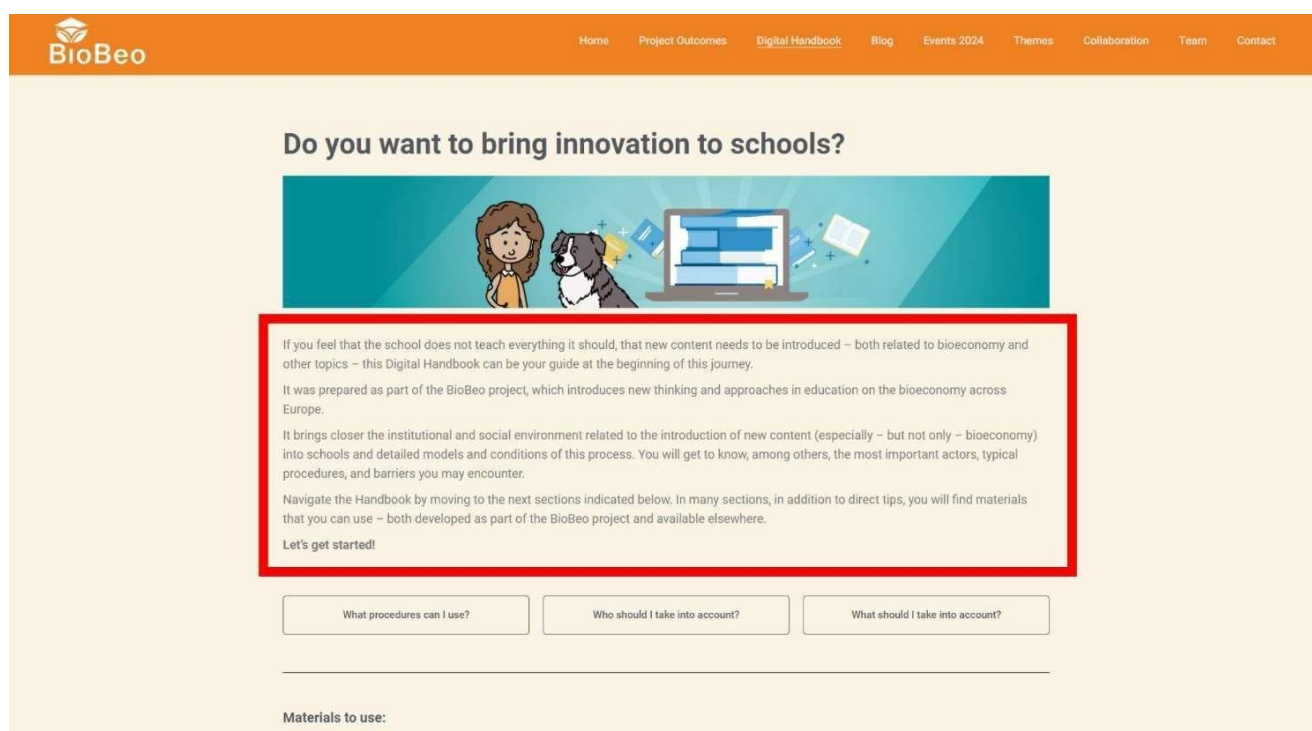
BioBeo

Home Project Outcomes Digital Handbook Blog Events 2024 Themes Collaboration Team Contact

Do you want to bring innovation to schools?

If you feel that the school does not teach everything it should, that new content needs to be introduced – both related to bioeconomy and other topics – this Digital Handbook can be your guide at the beginning of this journey.

It was prepared as part of the BioBeo project, which introduces new thinking and approaches in education on the bioeconomy across Europe.

It brings closer the institutional and social environment related to the introduction of new content (especially – but not only – bioeconomy) into schools and detailed models and conditions of this process. You will get to know, among others, the most important actors, typical procedures, and barriers you may encounter.

Navigate the Handbook by moving to the next sections indicated below. In many sections, in addition to direct tips, you will find materials that you can use – both developed as part of the BioBeo project and available elsewhere.

Let's get started!

What procedures can I use?

Who should I take into account?

What should I take into account?

Materials to use: